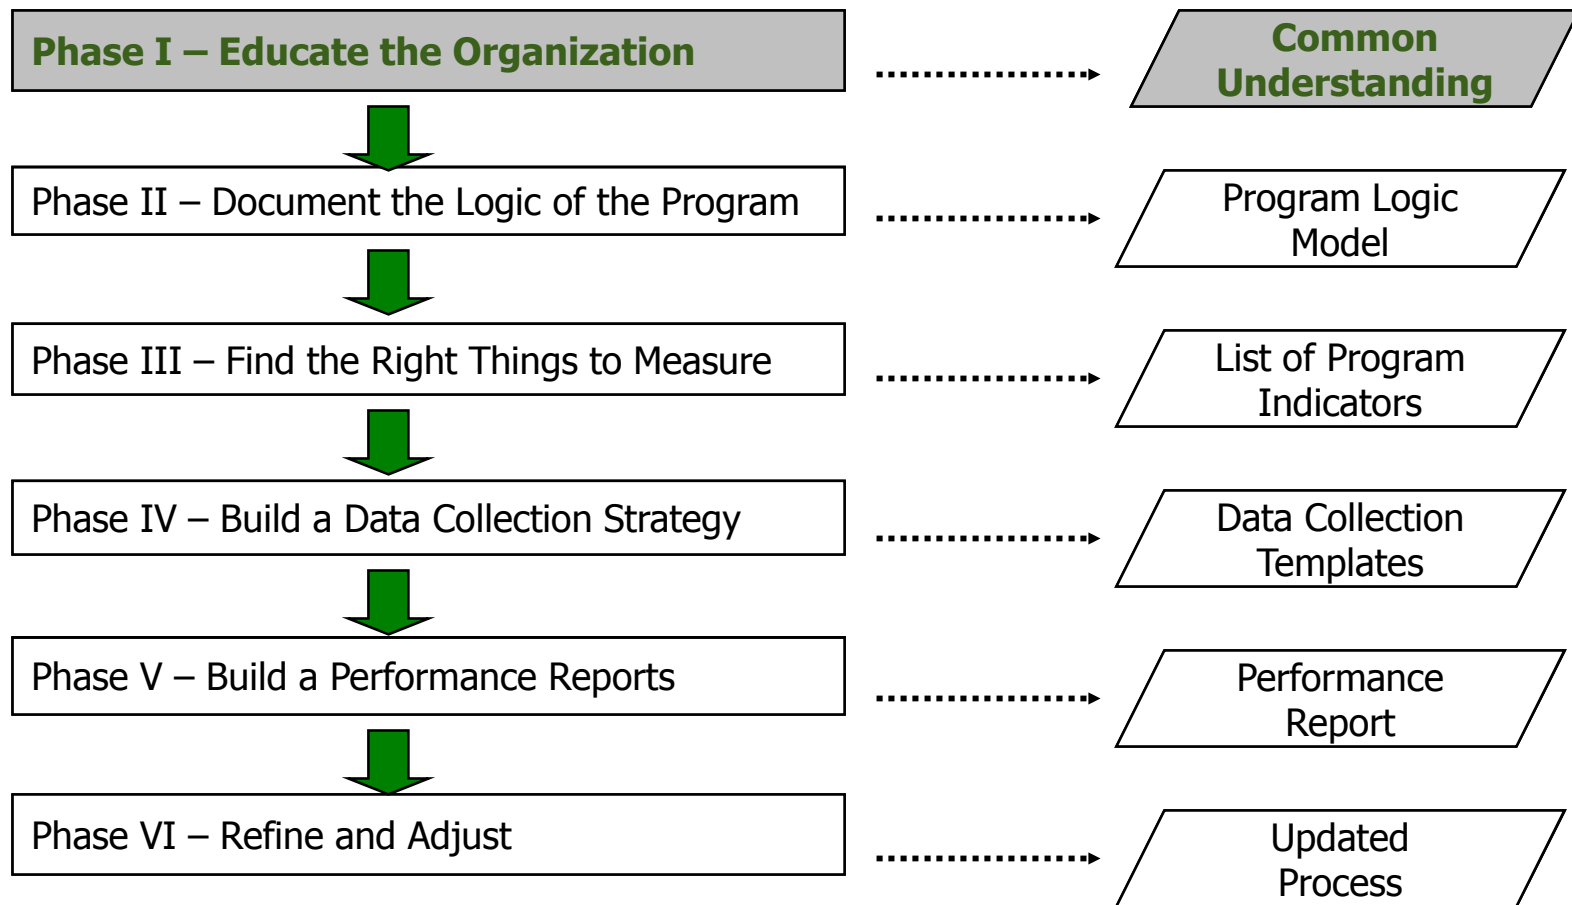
Phase I – Educate the Organization

Common Understanding

Phase II – Document the Logic of the Program

Program Logic Model

Phase III – Find the Right Things to Measure

List of Program Indicators

Phase IV – Build a Data Collection Strategy

Data Collection Templates

Phase V – Build a Performance Reports

Performance Report

Phase VI – Refine and Adjust

Updated Process